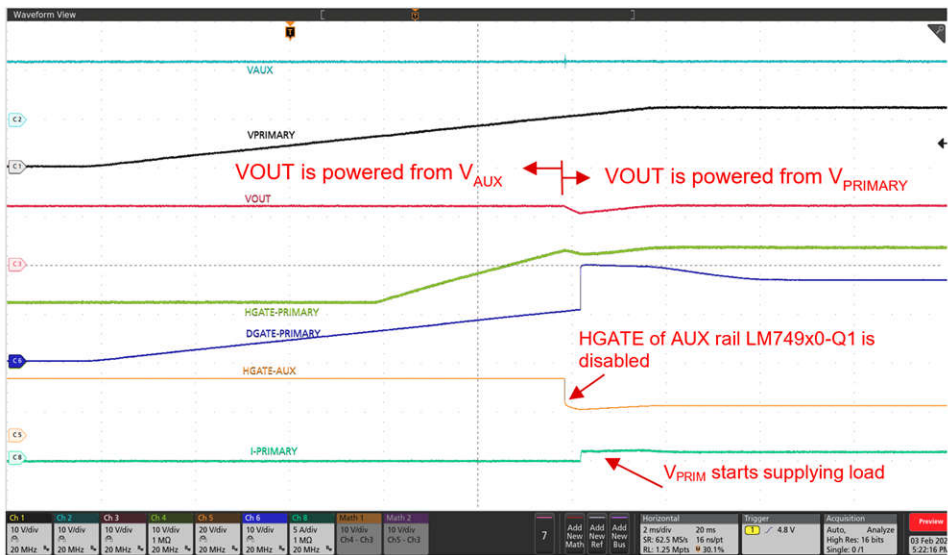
Waveform View

T

VAUX

C2

VPRIMARY

C1

VOUT is powered from $V_{AUX}$

VOUT is powered from $V_{PRIMARY}$

VOUT

C3

HGATE-PRIMARY

DGATE-PRIMARY

C6

HGATE of AUX rail LM749x0-Q1 is disabled

HGATE-AUX

C5

C8

I-PRIMARY

$V_{PRIM}$ starts supplying load

| Ch 1 | Ch 2 | Ch 3 | Ch 4 | Ch 5 | Ch 6 | Ch 8 | Math 1 | Math 2 |
|---|---|---|---|---|---|---|---|---|
| 10 V/div | 10 V/div | 10 V/div | 10 V/div | 20 V/div | 10 V/div | 5 A/div | 10 V/div | 10 V/div |
| 20 MHz | 20 MHz | 20 MHz | 1 MΩ 20 MHz | 20 MHz | 20 MHz | 1 MΩ 20 MHz | Ch4 - Ch3 | Ch5 - Ch3 |

7

Add New Math

Add New Ref

Add New Bus

Horizontal
2 ms/div 20 ms
SR: 62.5 MS/s 16 ns/pt
RL: 1.25 Mpts 30.1%

Trigger
1 4.8 V

Acquisition
Auto, Analyze
High Res: 16 bits
Single: 0 /1

Preview

03 Feb 202
5:22:16 P